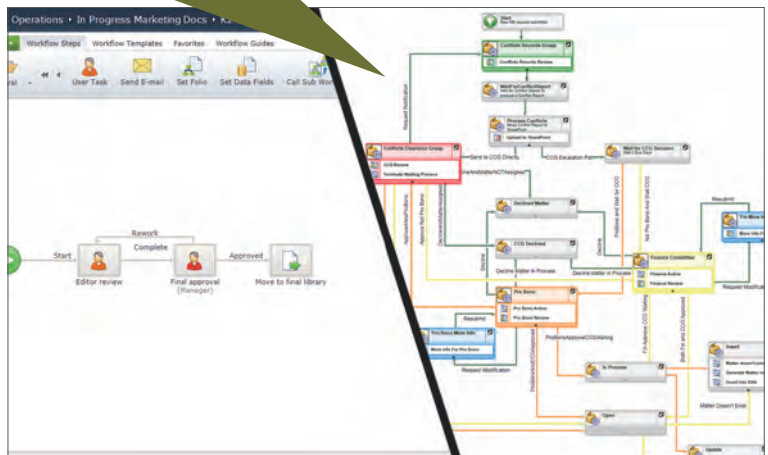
Operations ▸ In Progress Marketing Docs ▸ K2

Workflow Steps Workflow Templates Favorites Workflow Guides

User Task Send E-mail Set Folio Set Data Fields Call Sub Wor

Rework

Start Complete Approved

Editor review Final approval (Manager) Move to final library

Start

Conflicts Records Group

Conflicts Records Review

Wait for Conflict Report

Process Conflicts

Upload to SharePoint

Conflicts Clearance Group

CCG Review

Terminate Waiting Process

Request Notification

Send to CCG Directly

CCG Escalation Path

Wait for CCG Decision

Declined Matter

CCG Declined

Decline

Decline Matter In Process

Decline Matter In Process

Finance Committee

Finance Action

Finance Review

Pro Bono

Pro Bono Action

Pro Bono Review

Pro Bono More Info

More Info For Pro Bono

Request Modification

Request Modification

Resubmit

Resubmit

In Process

Open

Intext

Matter Doesn't Exist

Update